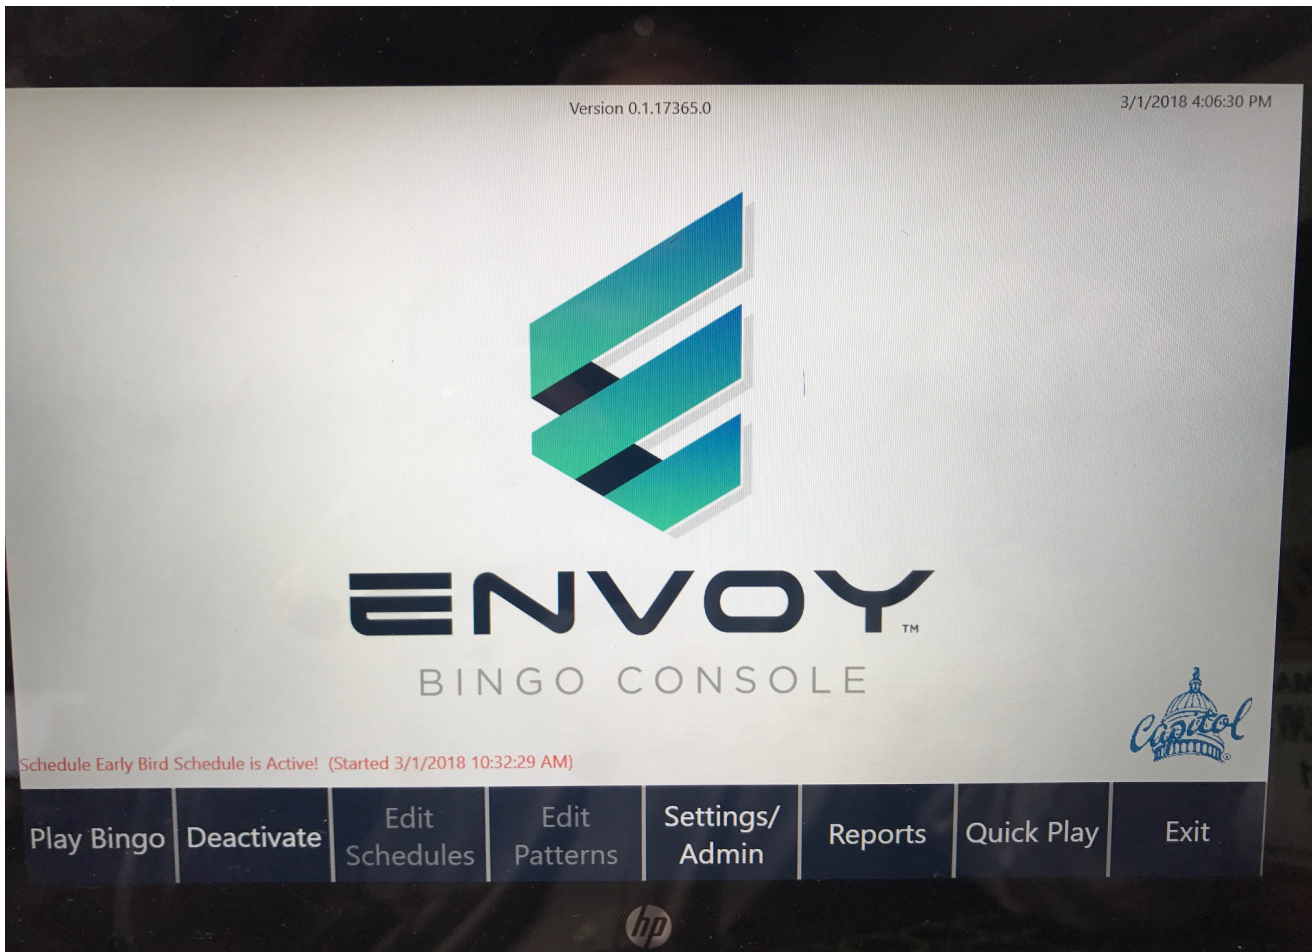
Version 0.1.17365.0

3/1/2018 4:06:30 PM

ENVOY™

BINGO CONSOLE

Capitol

Schedule Early Bird Schedule is Active! (Started 3/1/2018 10:32:29 AM)

Play Bingo

Deactivate

Edit Schedules

Edit Patterns

Settings/ Admin

Reports

Quick Play

Exit

hp